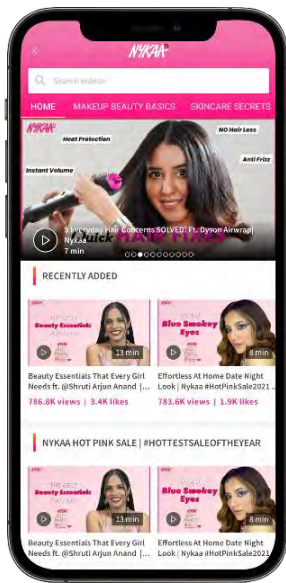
NYKAA

Search videos

HOME MAKEUP BEAUTY BASICS SKINCARE SECRETS

NYKAA

Heat Protection

NO Hair Loss

Instant Volume

Anti Frizz

5 Everyday Hair Concerns SOLVED! Ft. Dyson Airwrap | Nykaa

7 min

RECENTLY ADDED

Beauty Essentials

13 min

Blue Smokey Eyes

8 min

Beauty Essentials That Every Girl Needs ft. @Shruti Arjun Anand | ...

786.8K views | 3.4K likes

Effortless At Home Date Night Look | Nykaa #HotPinkSale2021 ...

783.6K views | 1.9K likes

NYKAA HOT PINK SALE | #HOTTESTSALEOFTHEYEAR

Beauty Essentials

13 min

Blue Smokey Eyes

8 min

Beauty Essentials That Every Girl Needs ft. @Shruti Arjun Anand | ...

Effortless At Home Date Night Look | Nykaa #HotPinkSale2021 ...